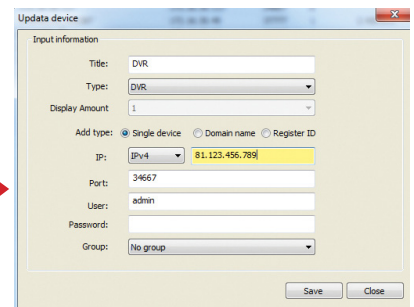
Updata device

Input information

Title: DVR

Type: DVR

Display Amount 1

Add type: Single device Domain name Register ID

IP: IPv4 81.123.456.789

Port: 34667

User: admin

Password:

Group: No group

Save Close